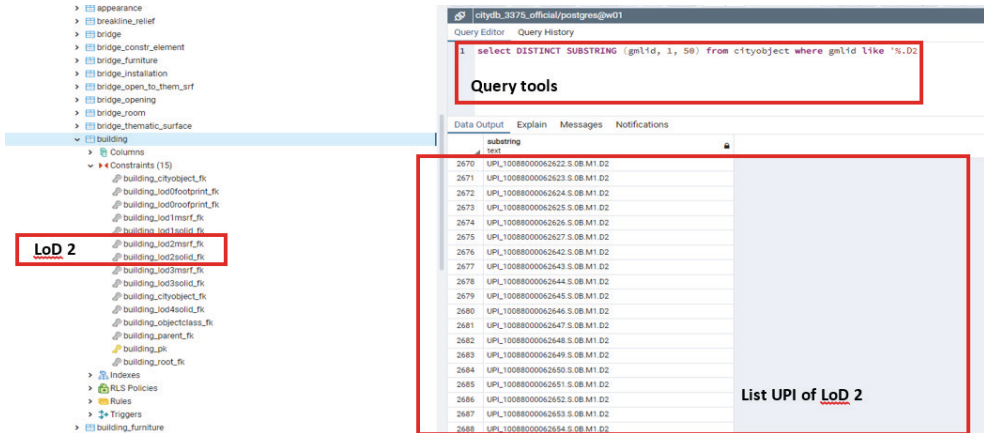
appearance
breakline_relief
bridge
bridge_constr_element
bridge_furniture
bridge_installation
bridge_open_to_them_srf
bridge_opening
bridge_room
bridge_thematic_surface
building
Columns
Constraints (15)
building_cityobject_fk
building_lod0footprint_fk
building_lod0roofprint_fk
building_lod1msrf_fk
building_lod1solid_fk
LoD 2
building_lod2msrf_fk
building_lod2solid_fk
building_lod3msrf_fk
building_lod3solid_fk
building_cityobject_fk
building_lod4solid_fk
building_objectclass_fk
building_parent_fk
building_pk
building_root_fk
Indexes
RLS Policies
Rules
Triggers
building_furniture

citydb_3375_official/postgres@w01
Query Editor Query History
1 select DISTINCT SUBSTRING (gmlid, 1, 50) from cityobject where gmlid like '%.D2
Query tools

Data Output Explain Messages Notifications

| | substring text |
|---|---|
| 2670 | UPI_10088000062622.S.0B.M1.D2 |
| 2671 | UPI_10088000062623.S.0B.M1.D2 |
| 2672 | UPI_10088000062624.S.0B.M1.D2 |
| 2673 | UPI_10088000062625.S.0B.M1.D2 |
| 2674 | UPI_10088000062626.S.0B.M1.D2 |
| 2675 | UPI_10088000062627.S.0B.M1.D2 |
| 2676 | UPI_10088000062642.S.0B.M1.D2 |
| 2677 | UPI_10088000062643.S.0B.M1.D2 |
| 2678 | UPI_10088000062644.S.0B.M1.D2 |
| 2679 | UPI_10088000062645.S.0B.M1.D2 |
| 2680 | UPI_10088000062646.S.0B.M1.D2 |
| 2681 | UPI_10088000062647.S.0B.M1.D2 |
| 2682 | UPI_10088000062648.S.0B.M1.D2 |
| 2683 | UPI_10088000062649.S.0B.M1.D2 |
| 2684 | UPI_10088000062650.S.0B.M1.D2 |
| 2685 | UPI_10088000062651.S.0B.M1.D2 |
| 2686 | UPI_10088000062652.S.0B.M1.D2 |
| 2687 | UPI_10088000062653.S.0B.M1.D2 |
| 2688 | UPI_10088000062654.S.0B.M1.D2 |

List UPI of LoD 2